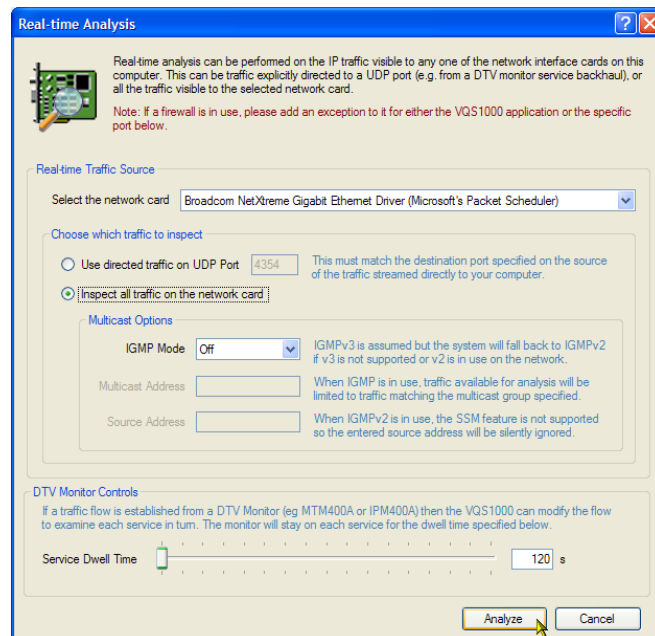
Real-time Analysis

?

X

Real-time analysis can be performed on the IP traffic visible to any one of the network interface cards on this computer. This can be traffic explicitly directed to a UDP port (e.g. from a DTV monitor service backhaul), or all the traffic visible to the selected network card.

Note: If a firewall is in use, please add an exception to it for either the VQS1000 application or the specific port below.

Real-time Traffic Source

Select the network card

Broadcom NetXtreme Gigabit Ethernet Driver (Microsoft's Packet Scheduler)

Choose which traffic to inspect

Use directed traffic on UDP Port

4354

This must match the destination port specified on the source of the traffic streamed directly to your computer.

Inspect all traffic on the network card

Multicast Options

IGMP Mode

Off

IGMPv3 is assumed but the system will fall back to IGMPv2 if v3 is not supported or v2 is in use on the network.

Multicast Address

When IGMP is in use, traffic available for analysis will be limited to traffic matching the multicast group specified.

Source Address

When IGMPv2 is in use, the SSM feature is not supported so the entered source address will be silently ignored.

DTV Monitor Controls

If a traffic flow is established from a DTV Monitor (eg MTM400A or IPM400A) then the VQS1000 can modify the flow to examine each service in turn. The monitor will stay on each service for the dwell time specified below.

Service Dwell Time

120

s

Analyze

Cancel